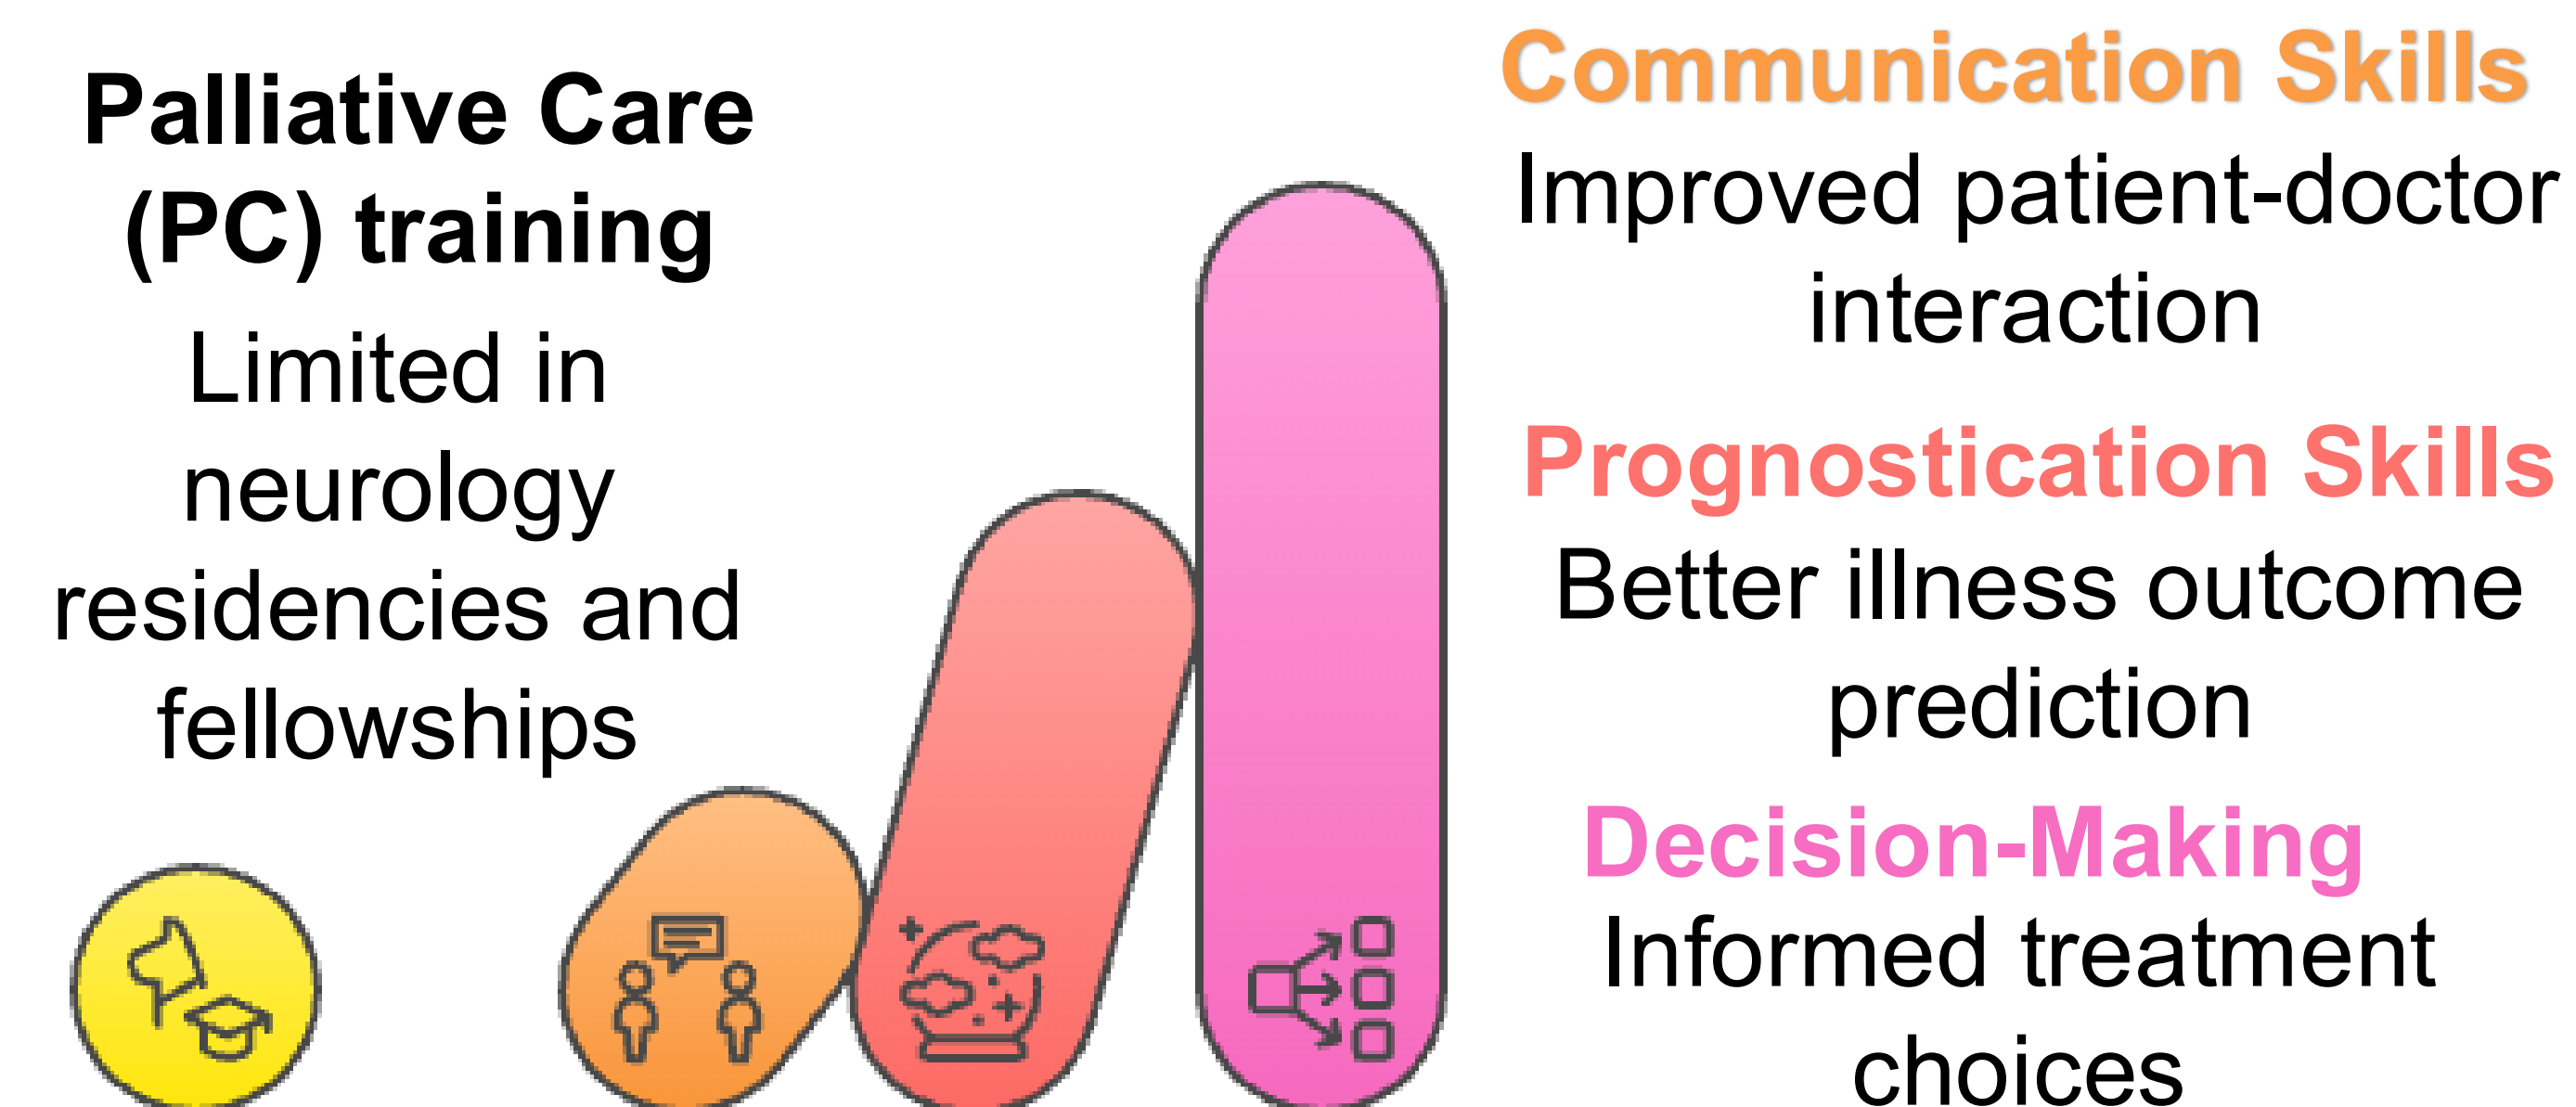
Palliative Care (PC) training

Limited in neurology residencies and fellowships

Communication Skills

Improved patient-doctor interaction

Prognostication Skills

Better illness outcome prediction

Decision-Making

Informed treatment choices